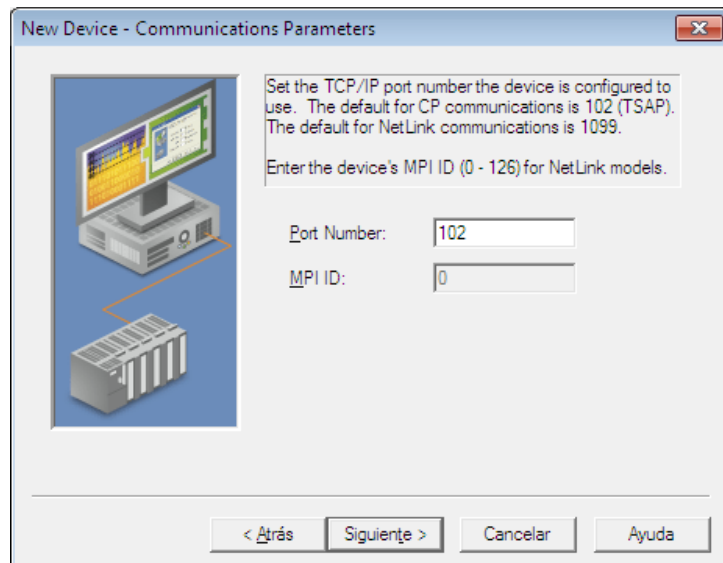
New Device - Communications Parameters

Set the TCP/IP port number the device is configured to use. The default for CP communications is 102 (TSAP). The default for NetLink communications is 1099.

Enter the device's MPI ID (0 - 126) for NetLink models.

Port Number: 102

MPI ID: 0

< Atrás | Siguiente > | Cancelar | Ayuda